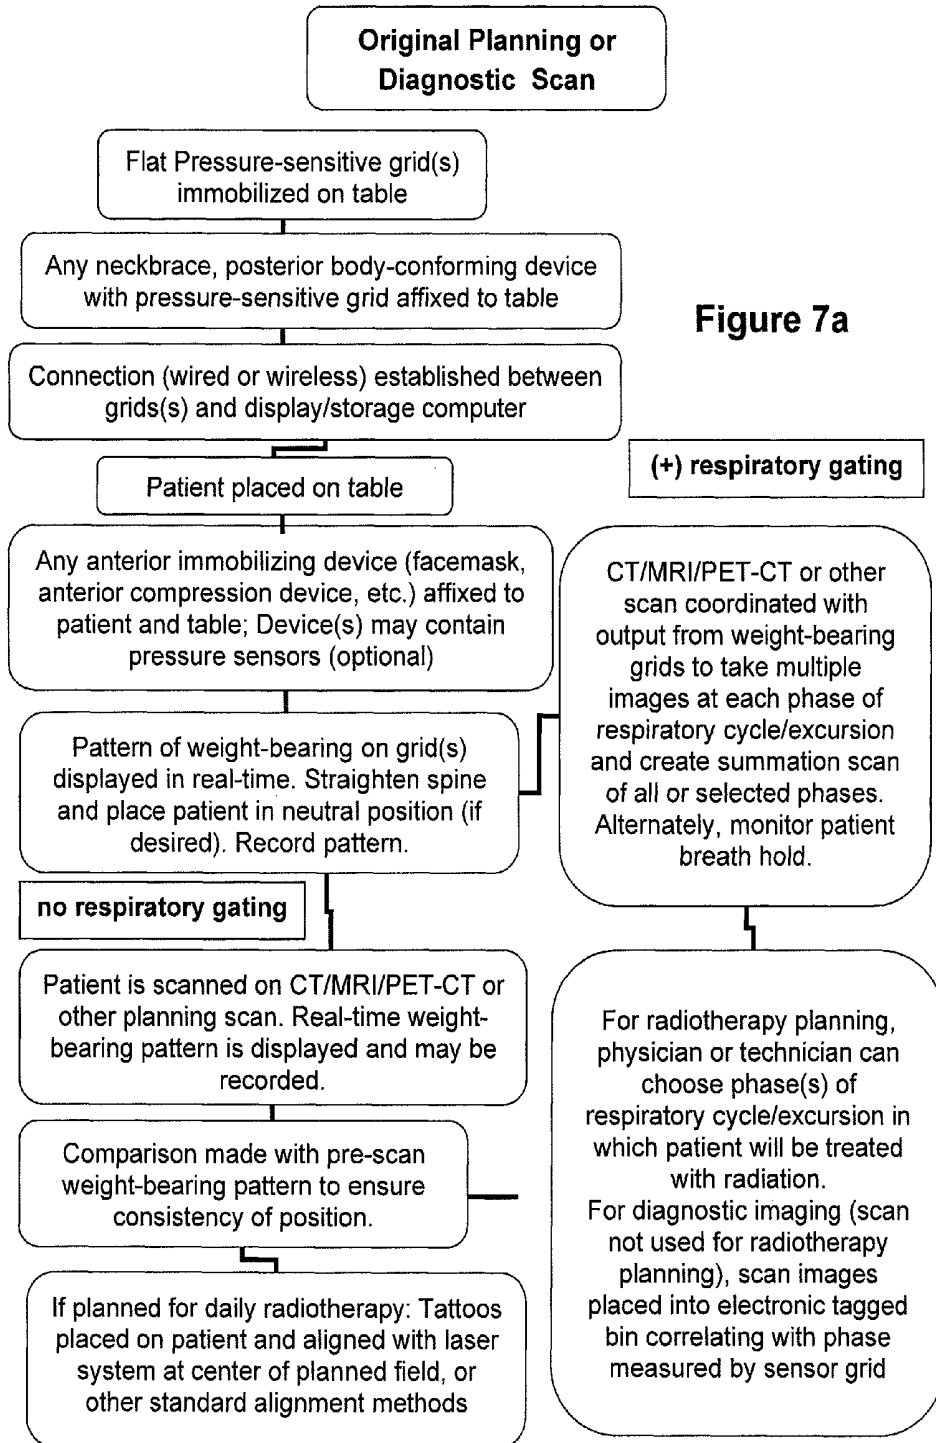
Original Planning or Diagnostic Scan

Flat Pressure-sensitive grid(s) immobilized on table

Any neckbrace, posterior body-conforming device with pressure-sensitive grid affixed to table

Figure 7a

Connection (wired or wireless) established between grids(s) and display/storage computer

(+) respiratory gating

Patient placed on table

Any anterior immobilizing device (facemask, anterior compression device, etc.) affixed to patient and table; Device(s) may contain pressure sensors (optional)

CT/MRI/PET-CT or other scan coordinated with output from weight-bearing grids to take multiple images at each phase of respiratory cycle/excursion and create summation scan of all or selected phases. Alternately, monitor patient breath hold.

Pattern of weight-bearing on grid(s) displayed in real-time. Straighten spine and place patient in neutral position (if desired). Record pattern.

no respiratory gating

Patient is scanned on CT/MRI/PET-CT or other planning scan. Real-time weight-bearing pattern is displayed and may be recorded.

For radiotherapy planning, physician or technician can choose phase(s) of respiratory cycle/excursion in which patient will be treated with radiation.
For diagnostic imaging (scan not used for radiotherapy planning), scan images placed into electronic tagged bin correlating with phase measured by sensor grid

Comparison made with pre-scan weight-bearing pattern to ensure consistency of position.

If planned for daily radiotherapy: Tattoos placed on patient and aligned with laser system at center of planned field, or other standard alignment methods